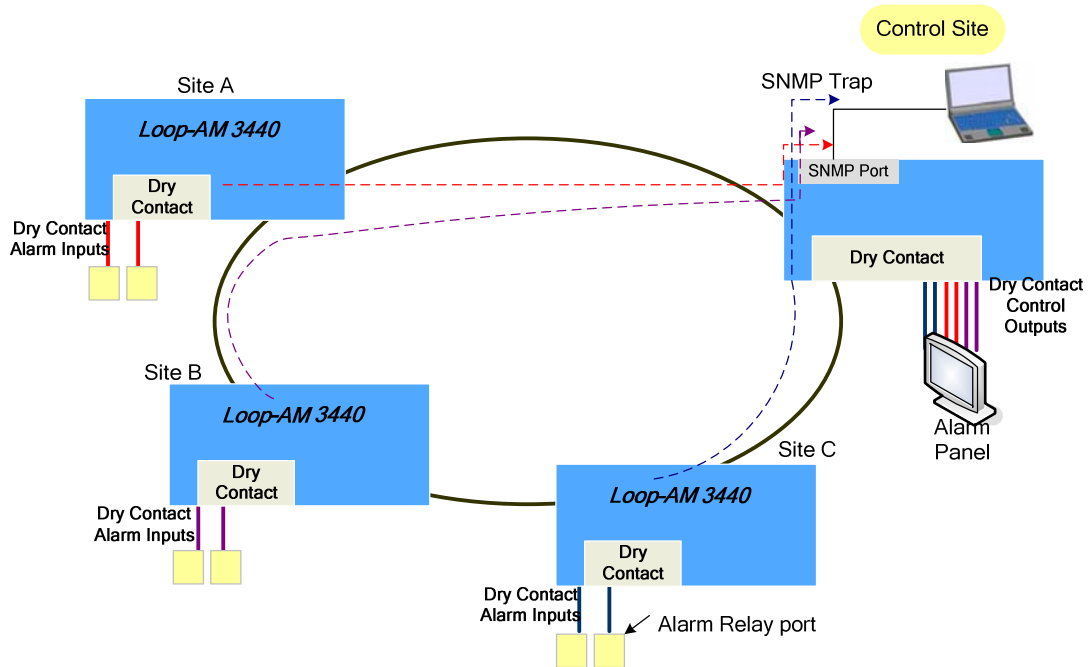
Control Site

SNMP Trap

Site A

Loop-AM 3440

Dry Contact

Dry Contact Alarm Inputs

SNMP Port

Dry Contact

Dry Contact Control Outputs

Alarm Panel

Site B

Loop-AM 3440

Dry Contact

Dry Contact Alarm Inputs

Site C

Loop-AM 3440

Dry Contact

Dry Contact Alarm Inputs

Alarm Relay port